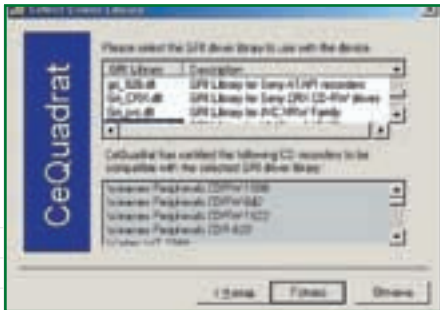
Select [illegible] Library

CeQuadrat

Please select the SPI driver library to use with the device.

| SPI Library | Description |
|---|---|
| spi_sony.dll | SPI Library for Sony 41/4R recorders |
| SH_CRW.dll | SPI Library for Sony CRW CD-RW drives |
| SH_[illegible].dll | SPI Library for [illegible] Family |

CeQuadrat has certified the following CD recorders to be compatible with the selected SPI driver library:

Smart and Friendly CDR 1000
Smart and Friendly CDR 1002
Smart and Friendly CDR 1002
Smart and Friendly CDR 4000
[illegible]

< Back   Finish   Cancel